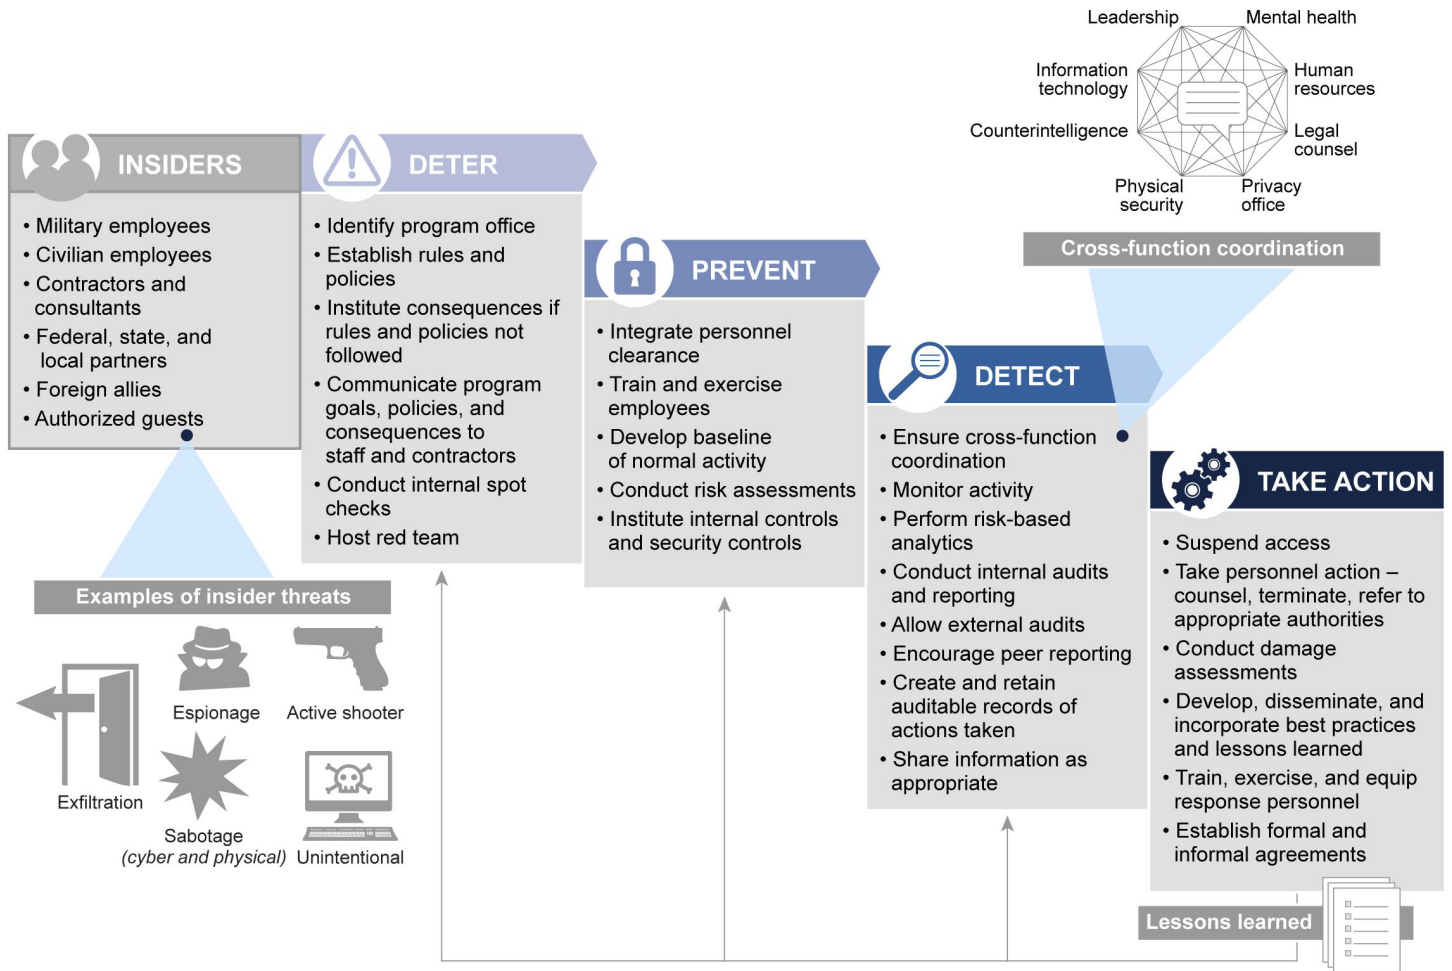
Leadership
Mental health
Information technology
Human resources
Counterintelligence
Legal counsel
Physical security
Privacy office
Cross-function coordination

INSIDERS
• Military employees
• Civilian employees
• Contractors and consultants
• Federal, state, and local partners
• Foreign allies
• Authorized guests

DETER
• Identify program office
• Establish rules and policies
• Institute consequences if rules and policies not followed
• Communicate program goals, policies, and consequences to staff and contractors
• Conduct internal spot checks
• Host red team

PREVENT
• Integrate personnel clearance
• Train and exercise employees
• Develop baseline of normal activity
• Conduct risk assessments
• Institute internal controls and security controls

DETECT
• Ensure cross-function coordination
• Monitor activity
• Perform risk-based analytics
• Conduct internal audits and reporting
• Allow external audits
• Encourage peer reporting
• Create and retain auditable records of actions taken
• Share information as appropriate

TAKE ACTION
• Suspend access
• Take personnel action – counsel, terminate, refer to appropriate authorities
• Conduct damage assessments
• Develop, disseminate, and incorporate best practices and lessons learned
• Train, exercise, and equip response personnel
• Establish formal and informal agreements

Examples of insider threats
Espionage
Active shooter
Exfiltration
Sabotage (cyber and physical)
Unintentional

Lessons learned